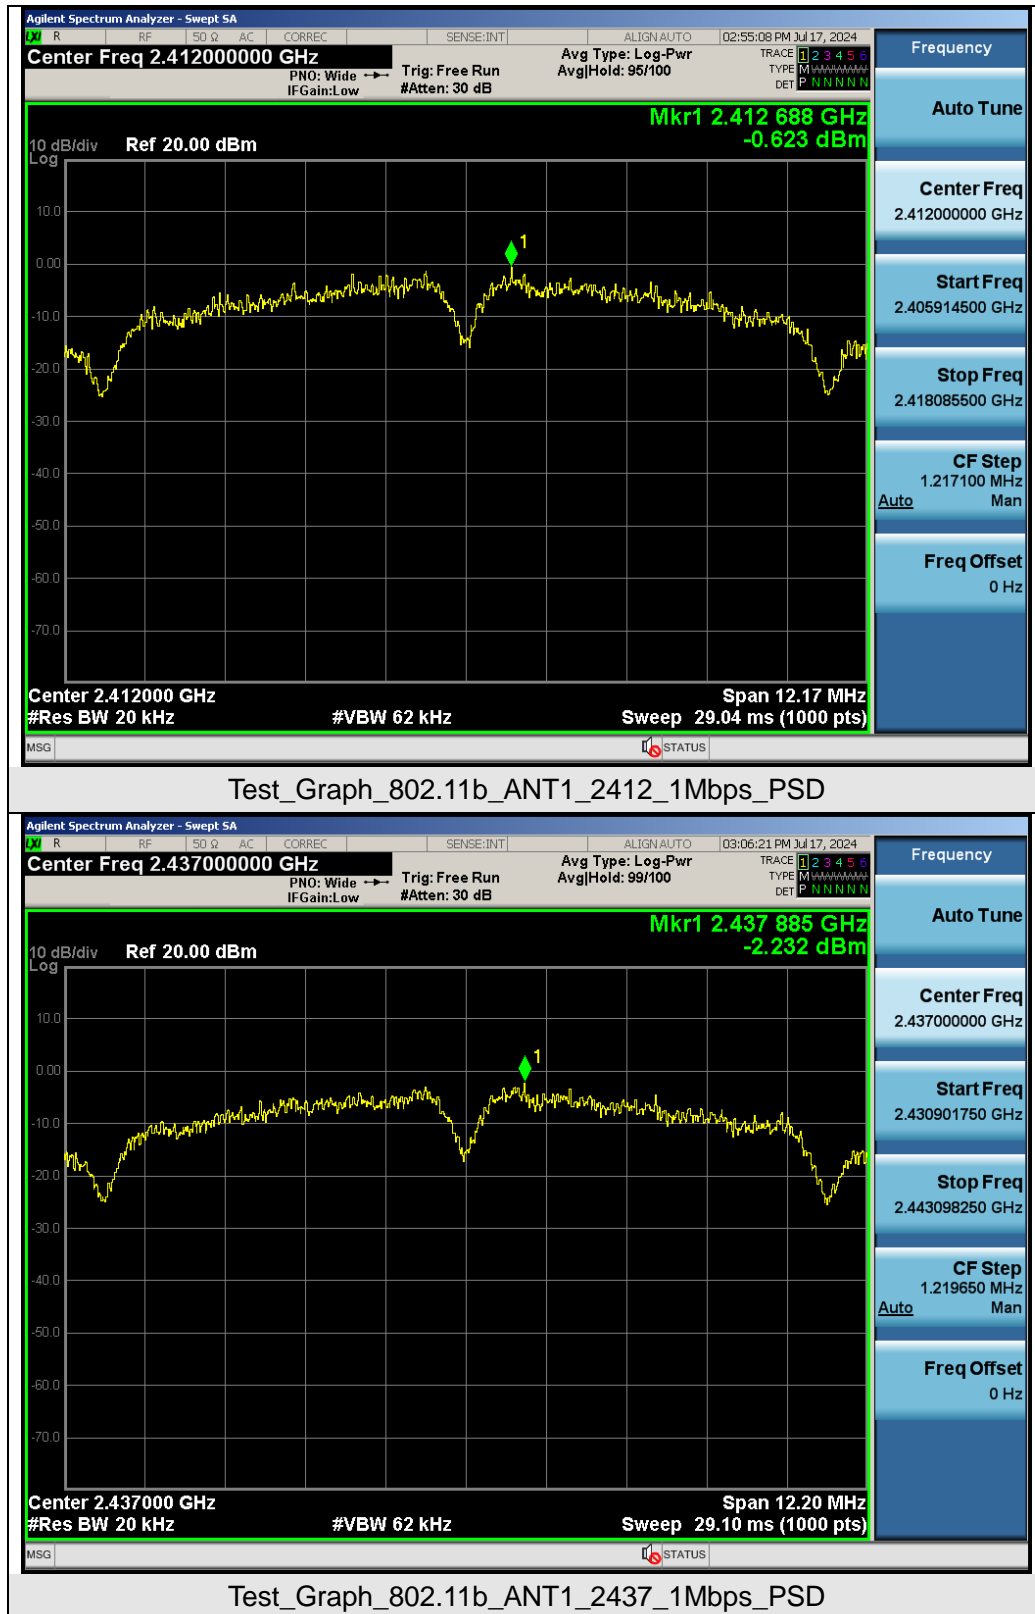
Agilent Spectrum Analyzer - Swept SA
LXI R RF 50 Ω AC CORREC SENSE:INT ALIGN AUTO 02:55:08 PM Jul 17, 2024
Center Freq 2.412000000 GHz
PNO: Wide
IFGain:Low
Trig: Free Run
#Atten: 30 dB
Avg Type: Log-Pwr
Avg|Hold: 95/100
TRACE 1 2 3 4 5 6
TYPE M WWWWW
DET P N N N N N
Frequency
Mkr1 2.412 688 GHz
-0.623 dBm
10 dB/div Ref 20.00 dBm
Log
10.0
0.00
-10.0
-20.0
-30.0
-40.0
-50.0
-60.0
-70.0
1
Center 2.412000 GHz
#Res BW 20 kHz
#VBW 62 kHz
Span 12.17 MHz
Sweep 29.04 ms (1000 pts)
Auto Tune
Center Freq
2.412000000 GHz
Start Freq
2.405914500 GHz
Stop Freq
2.418085500 GHz
CF Step
1.217100 MHz
Auto Man
Freq Offset
0 Hz
MSG
STATUS
Test_Graph_802.11b_ANT1_2412_1Mbps_PSD

Agilent Spectrum Analyzer - Swept SA
LXI R RF 50 Ω AC CORREC SENSE:INT ALIGN AUTO 03:06:21 PM Jul 17, 2024
Center Freq 2.437000000 GHz
PNO: Wide
IFGain:Low
Trig: Free Run
#Atten: 30 dB
Avg Type: Log-Pwr
Avg|Hold: 99/100
TRACE 1 2 3 4 5 6
TYPE M WWWWW
DET P N N N N N
Frequency
Mkr1 2.437 885 GHz
-2.232 dBm
10 dB/div Ref 20.00 dBm
Log
10.0
0.00
-10.0
-20.0
-30.0
-40.0
-50.0
-60.0
-70.0
1
Center 2.437000 GHz
#Res BW 20 kHz
#VBW 62 kHz
Span 12.20 MHz
Sweep 29.10 ms (1000 pts)
Auto Tune
Center Freq
2.437000000 GHz
Start Freq
2.430901750 GHz
Stop Freq
2.443098250 GHz
CF Step
1.219650 MHz
Auto Man
Freq Offset
0 Hz
MSG
STATUS
Test_Graph_802.11b_ANT1_2437_1Mbps_PSD